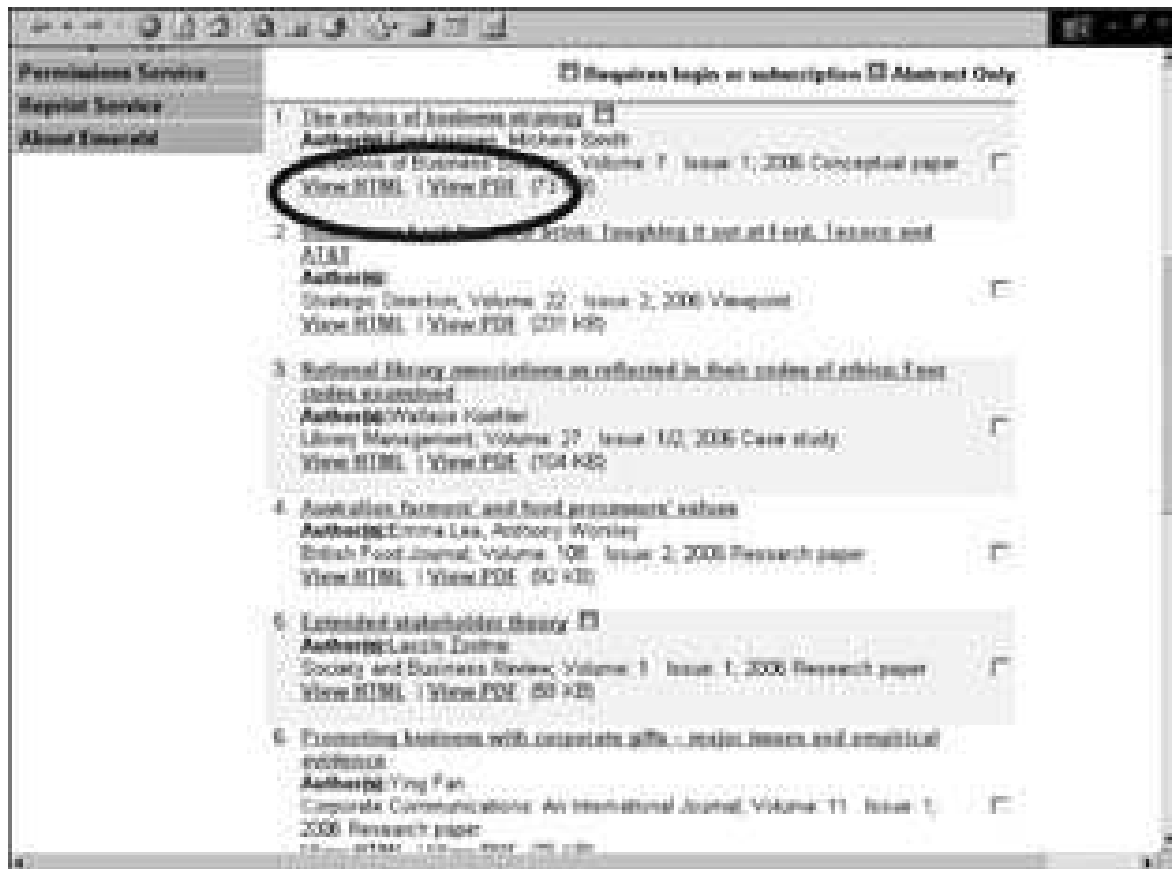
Permissions Service
Reprint Service
About Emerald

Requires login or subscription Abstract Only

1. The ethics of business strategy
Author(s): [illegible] Michele Smith
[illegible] of Business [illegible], Volume: 7 Issue: 1, 2006 Conceptual paper
View HTML | View PDF (7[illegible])

2. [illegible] fighting it out at Ford, Texaco and AT&T
Author(s):
Strategic Direction, Volume: 22 Issue: 2, 2006 Viewpoint
View HTML | View PDF (231 KB)

3. National library associations as reflected in their codes of ethics: Four codes examined
Author(s): Wallace Koehler
Library Management, Volume: 27 Issue: 1/2, 2006 Case study
View HTML | View PDF (104 KB)

4. Australian farmers' and food processors' values
Author(s): Emma Lea, Anthony Worsley
British Food Journal, Volume: 108 Issue: 2, 2006 Research paper
View HTML | View PDF (92 KB)

5. Extended stakeholder theory
Author(s): Laszlo Zsolnai
Society and Business Review, Volume: 1 Issue: 1, 2006 Research paper
View HTML | View PDF (80 KB)

6. Promoting business with corporate gifts – major issues and empirical evidence
Author(s): Ying Fan
Corporate Communications: An International Journal, Volume: 11 Issue: 1, 2006 Research paper
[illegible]